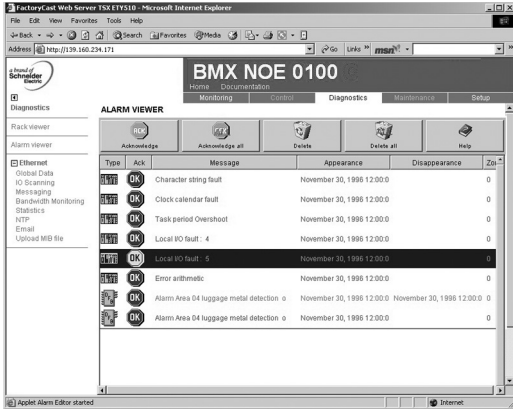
FactoryCast Web Server TSX ETY510 - Microsoft Internet Explorer

File Edit View Favorites Tools Help

Back Search Favorites Media

Address http://139.160.234.171 Go Links msn

a brand of Schneider Electric

BMX NOE 0100

Home Documentation

Monitoring Control Diagnostics Maintenance Setup

Diagnostics

Rack viewer

Alarm viewer

Ethernet
Global Data
IO Scanning
Messaging
Bandwidth Monitoring
Statistics
NTP
Email
Upload MIB file

ALARM VIEWER

ACK Acknowledge

ACK Acknowledge all

Delete

Delete all

Help

| Type | Ack | Message | Appearance | Disappearance | Zo |
|---|---|---|---|---|---|
| | OK | Character string fault | November 30, 1996 12:00:0 | | 0 |
| | OK | Clock calendar fault | November 30, 1996 12:00:0 | | 0 |
| | OK | Task period Overshoot | November 30, 1996 12:00:0 | | 0 |
| | OK | Local I/O fault : 4 | November 30, 1996 12:00:0 | | 0 |
| | OK | Local I/O fault : 5 | November 30, 1996 12:00:0 | | 0 |
| | OK | Error arithmetic | November 30, 1996 12:00:0 | | 0 |
| | OK | Alarm Area 04 luggage metal detection o | November 30, 1996 12:00:0 | November 30, 1996 12:00:0 | 0 |
| | OK | Alarm Area 04 luggage metal detection o | November 30, 1996 12:00:0 | | 0 |

Applet Alarm Editor started

Internet